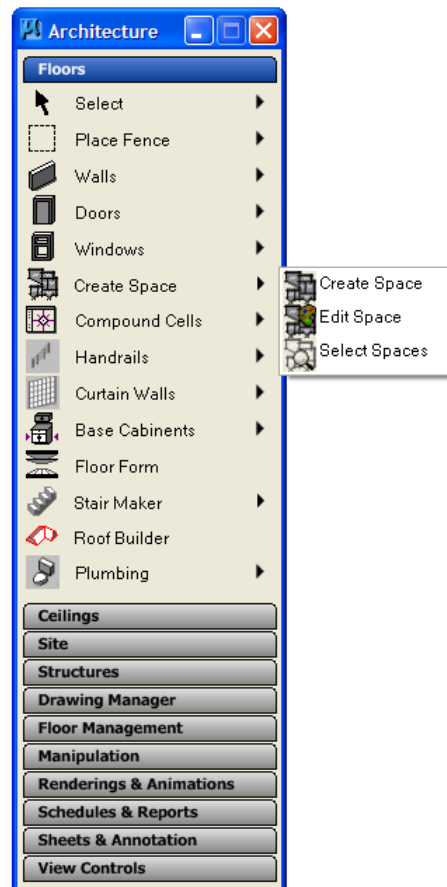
Architecture

Floors

Select

Place Fence

Walls

Doors

Windows

Create Space

Compound Cells

Handrails

Curtain Walls

Base Cabinents

Floor Form

Stair Maker

Roof Builder

Plumbing

Create Space

Edit Space

Select Spaces

Ceilings

Site

Structures

Drawing Manager

Floor Management

Manipulation

Renderings & Animations

Schedules & Reports

Sheets & Annotation

View Controls